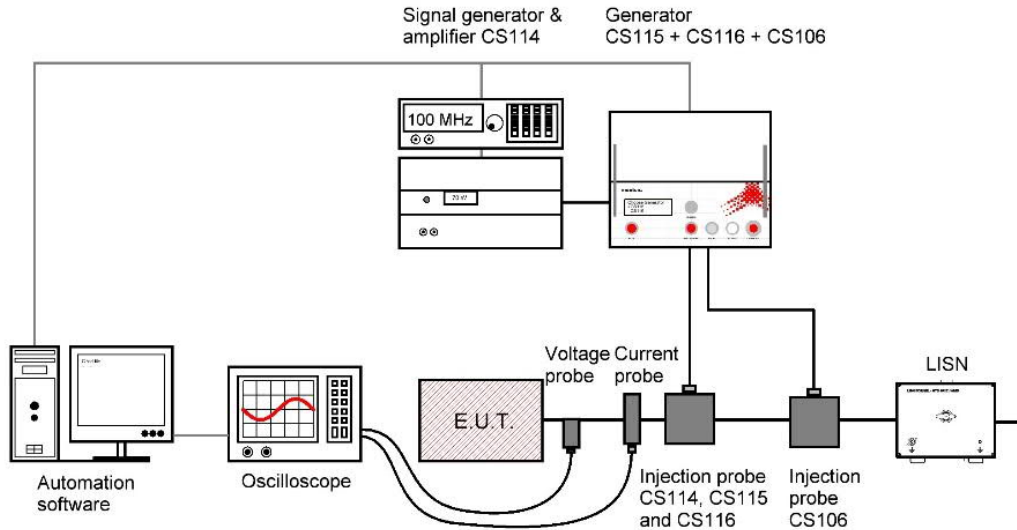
Signal generator & amplifier CS114

Generator CS115 + CS116 + CS106

100 MHz

70 W

LISN

Voltage probe

Current probe

E.U.T.

Automation software

Oscilloscope

Injection probe CS114, CS115 and CS116

Injection probe CS106